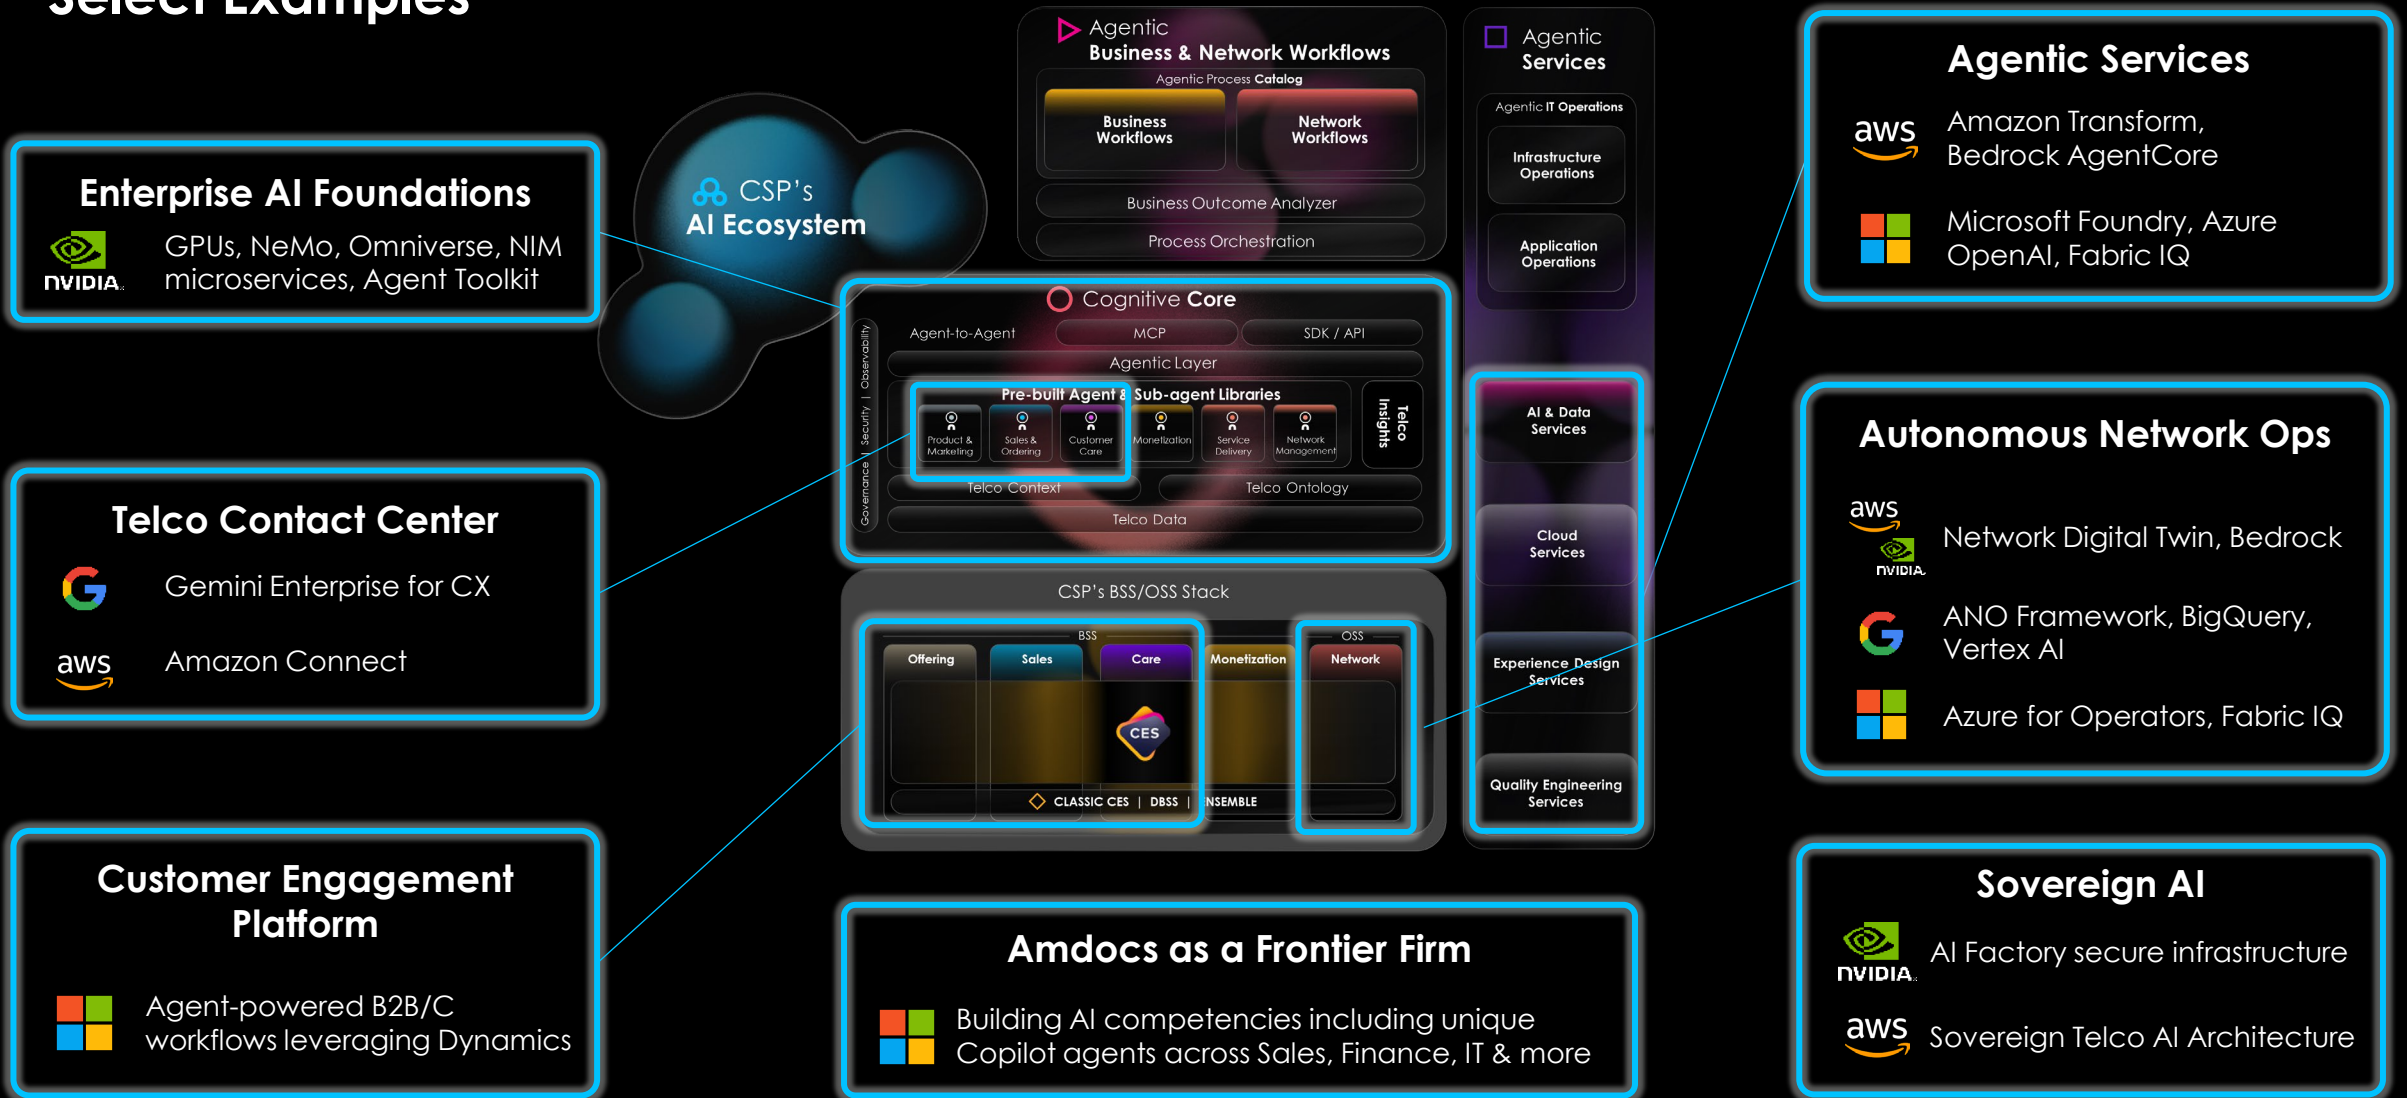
Select Examples

Enterprise AI Foundations
NVIDIA
GPUs, NeMo, Omniverse, NIM microservices, Agent Toolkit

Telco Contact Center
Gemini Enterprise for CX
aws
Amazon Connect

Customer Engagement Platform
Agent-powered B2B/C workflows leveraging Dynamics

CSP's AI Ecosystem

Agentic Business & Network Workflows
Agentic Process Catalog
Business Workflows
Network Workflows
Business Outcome Analyzer
Process Orchestration

Agentic Services
Agentic IT Operations
Infrastructure Operations
Application Operations

Cognitive Core
Governance | Security | Observability
Agent-to-Agent
MCP
SDK / API
Agentic Layer
Pre-built Agent & Sub-agent Libraries
Product & Marketing
Sales & Ordering
Customer Care
Monetization
Service Delivery
Network Management
Telco Insights
Telco Context
Telco Ontology
Telco Data

AI & Data Services
Cloud Services
Experience Design Services
Quality Engineering Services

CSP's BSS/OSS Stack
BSS
OSS
Offering
Sales
Care
Monetization
Network
CES
CLASSIC CES | DBSS | NSEMBLE

Amdocs as a Frontier Firm
Building AI competencies including unique Copilot agents across Sales, Finance, IT & more

Agentic Services
aws
Amazon Transform, Bedrock AgentCore
Microsoft Foundry, Azure OpenAI, Fabric IQ

Autonomous Network Ops
aws
NVIDIA
Network Digital Twin, Bedrock
ANO Framework, BigQuery, Vertex AI
Azure for Operators, Fabric IQ

Sovereign AI
NVIDIA
AI Factory secure infrastructure
aws
Sovereign Telco AI Architecture